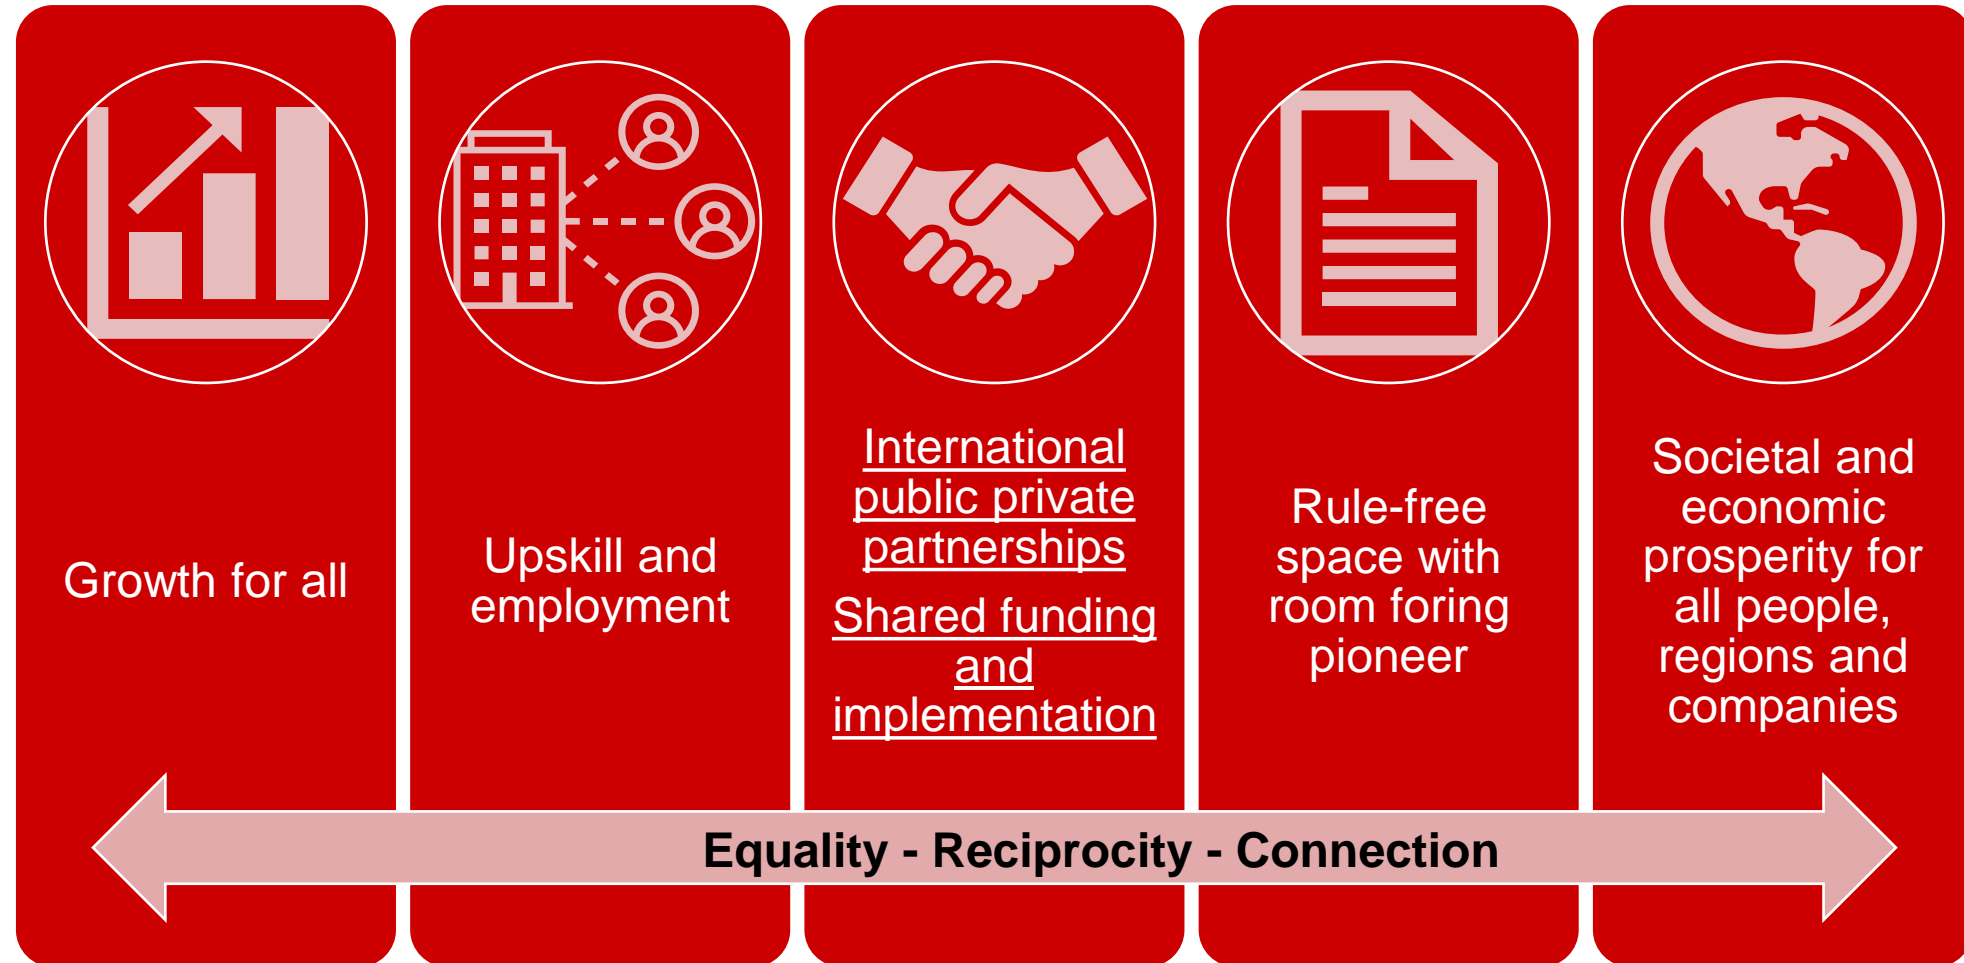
Growth for all

Upskill and employment

International public private partnerships

Shared funding and implementation

Rule-free space with room foring pioneer

Societal and economic prosperity for all people, regions and companies

Equality - Reciprocity - Connection